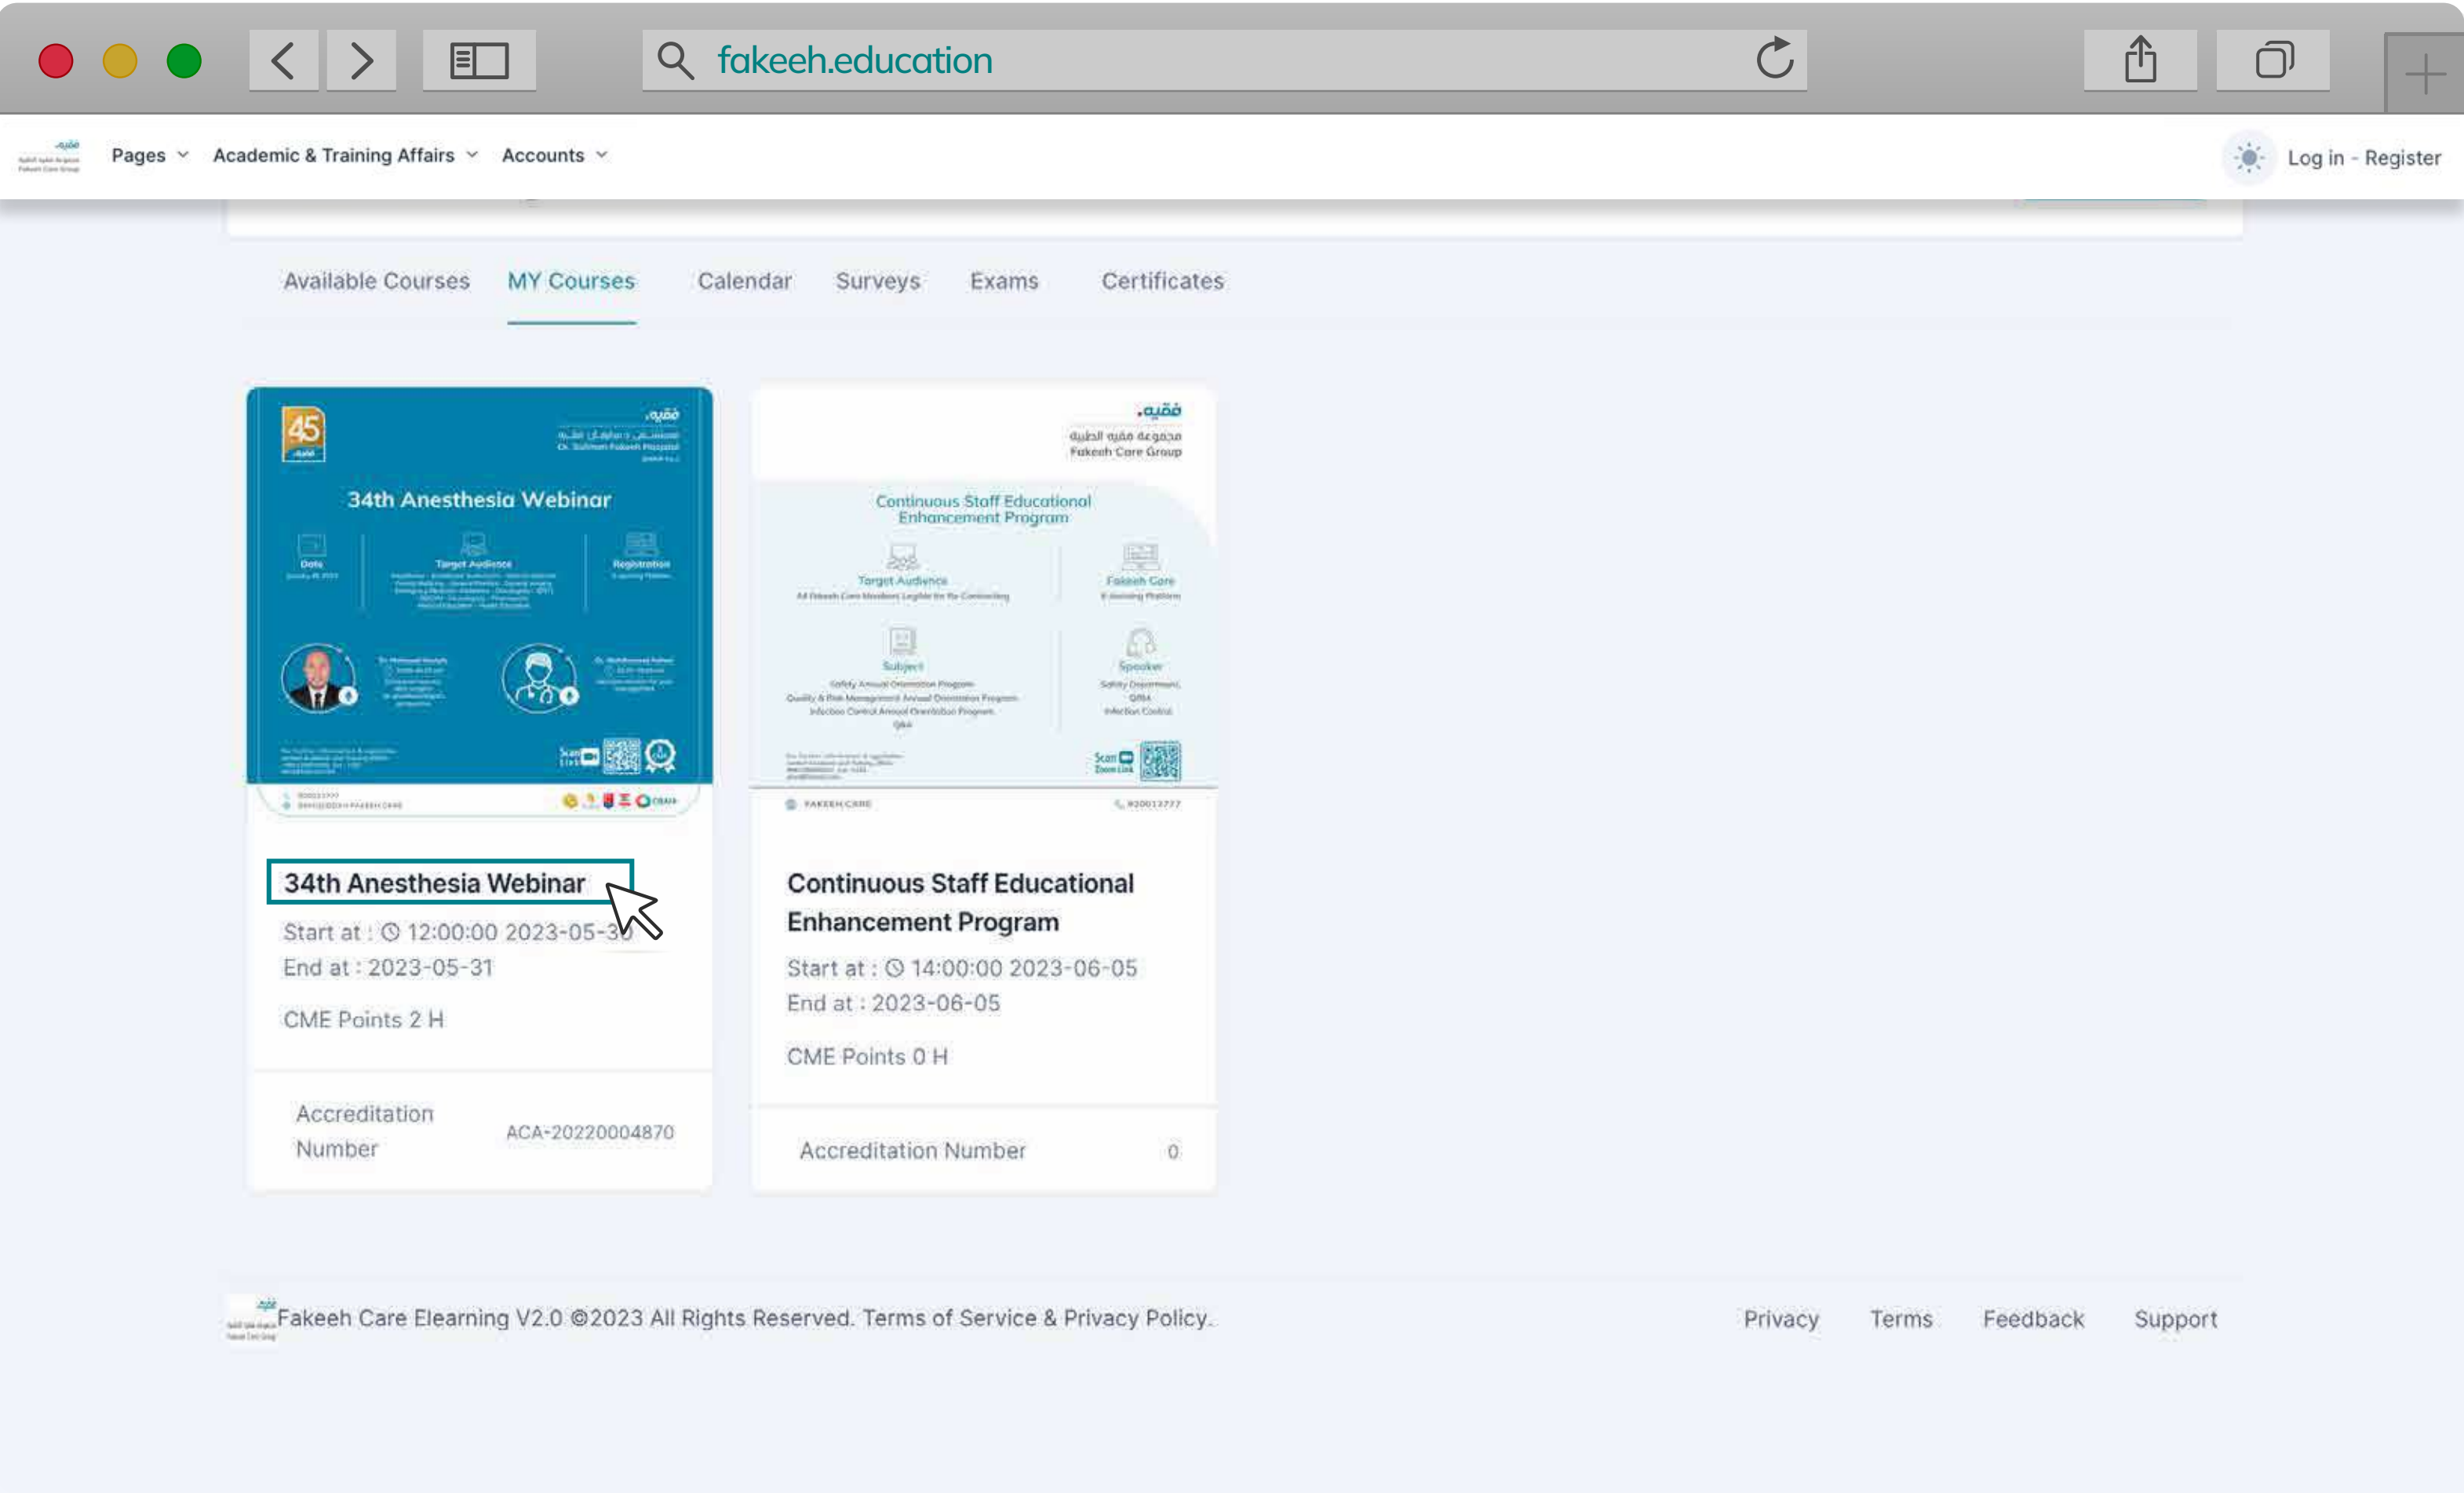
fakeeh.education

Pages Academic & Training Affairs Accounts

Log in - Register

Available Courses MY Courses Calendar Surveys Exams Certificates

فقيه.

34th Anesthesia Webinar

Date

Target Audience

Registration

Scan Link

فقيه.

مجموعة فقيه الطبية
Fakeeh Care Group

Continuous Staff Educational Enhancement Program

Target Audience

Fakeeh Care

Subject

Speaker

Scan Zoom Link

FAKEEH CARE

34th Anesthesia Webinar

Start at : 12:00:00 2023-05-30

End at : 2023-05-31

CME Points 2 H

Accreditation Number ACA-20220004870

Continuous Staff Educational Enhancement Program

Start at : 14:00:00 2023-06-05

End at : 2023-06-05

CME Points 0 H

Accreditation Number 0

Fakeeh Care Elearning V2.0 ©2023 All Rights Reserved. Terms of Service & Privacy Policy.

Privacy Terms Feedback Support